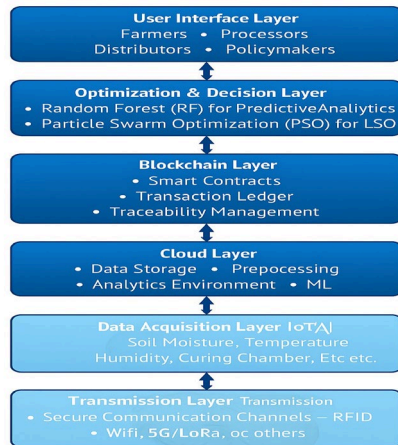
User Interface Layer
Farmers • Processors
Distributors • Policymakers

Optimization & Decision Layer
• Random Forest (RF) for PredictiveAnaliytics
• Particle Swarm Optimization (PSO) for LSO

Blockchain Layer
• Smart Contracts
• Transaction Ledger
• Traceability Management

Cloud Layer
• Data Storage • Prepocessing
• Analytics Environment • ML

Data Acquisition Layer IoT/A|
Soil Moisture, Temperature
Humidity, Curing Chamber, Etc etc.

Transmission Layer Transmission
• Secure Communication Channels — RFID
• Wifi, 5G/LoRa, oc others